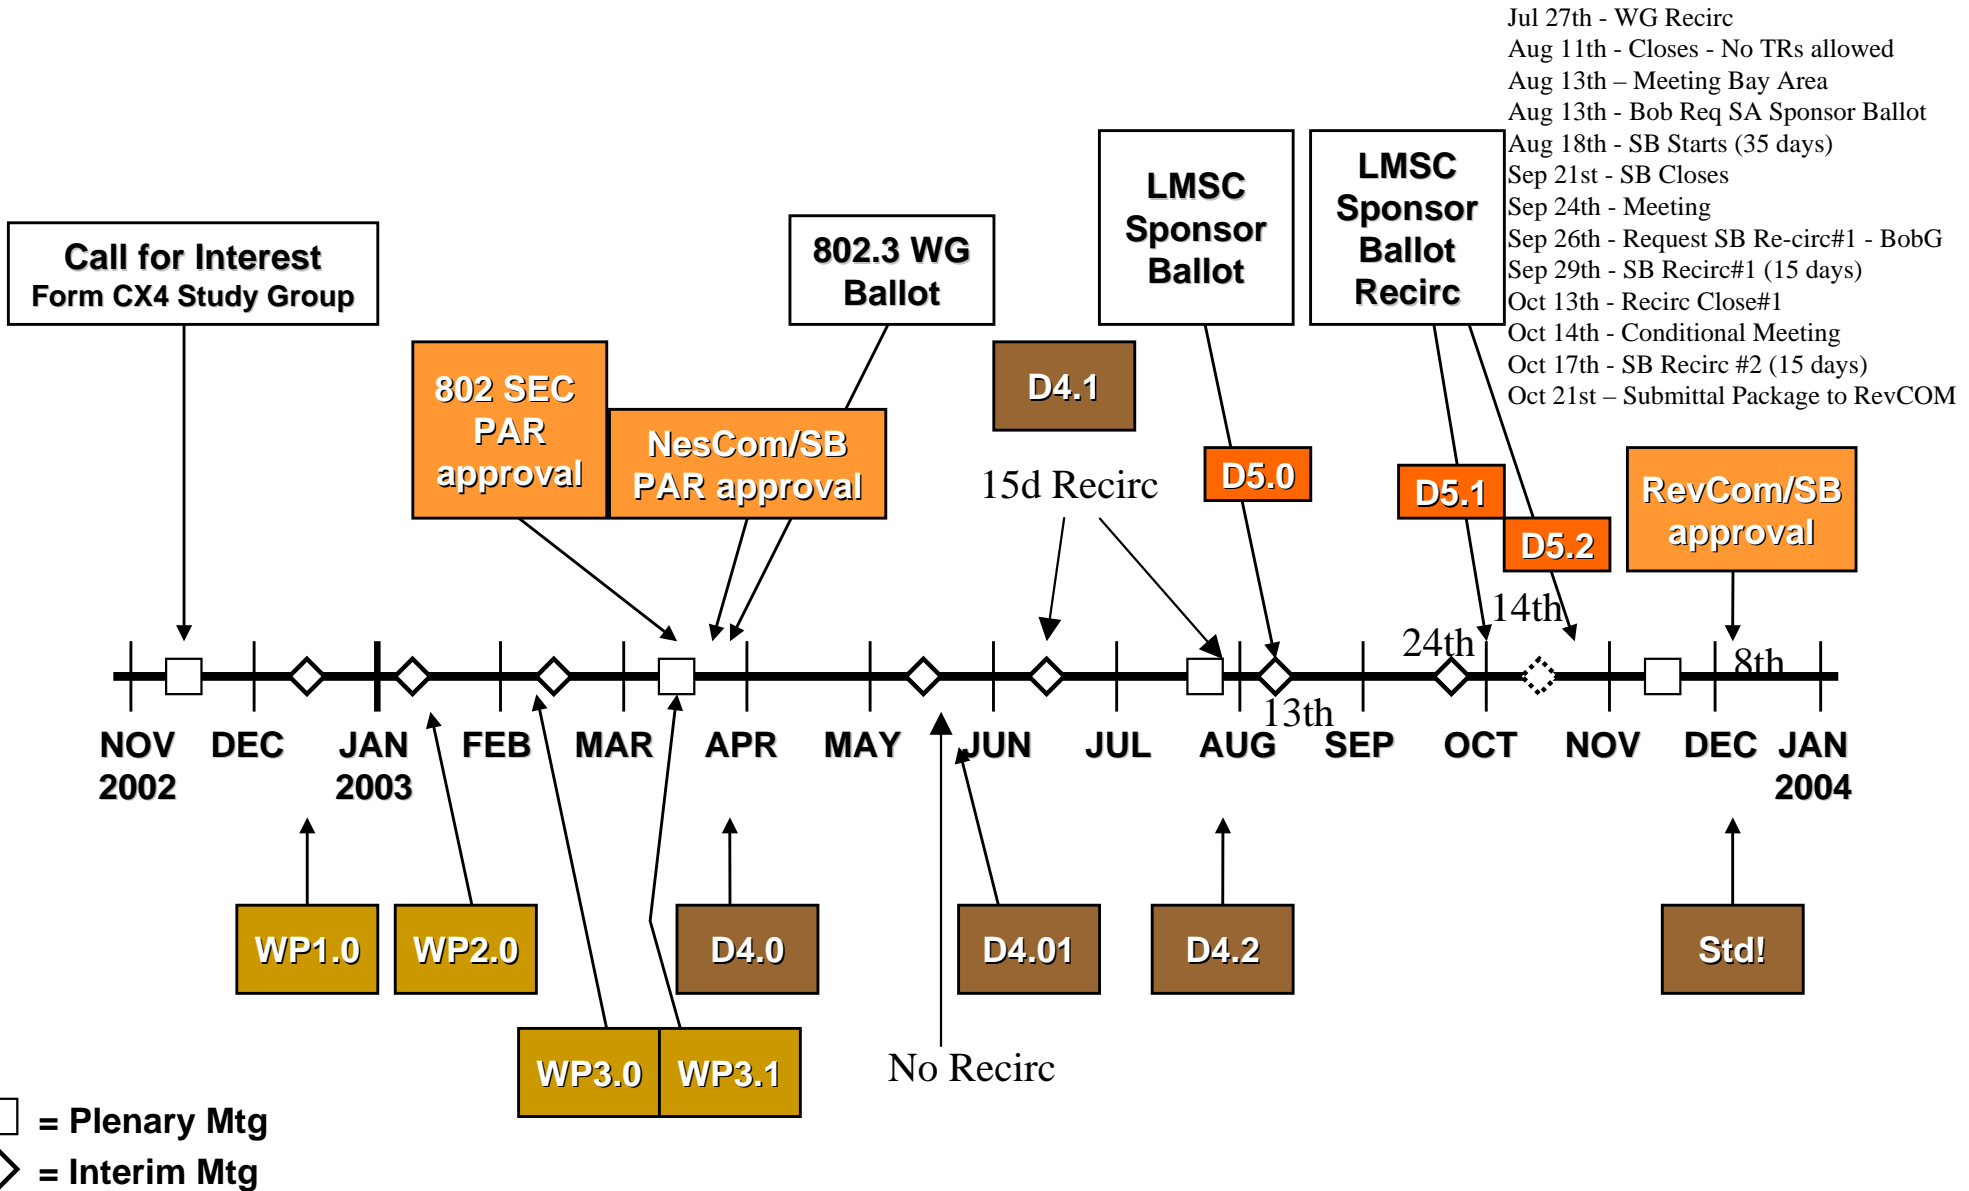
Jul 27th - WG Recirc
Aug 11th - Closes - No TRs allowed
Aug 13th – Meeting Bay Area
Aug 13th - Bob Req SA Sponsor Ballot
Aug 18th - SB Starts (35 days)
Sep 21st - SB Closes
Sep 24th - Meeting
Sep 26th - Request SB Re-circ#1 - BobG
Sep 29th - SB Recirc#1 (15 days)
Oct 13th - Recirc Close#1
Oct 14th - Conditional Meeting
Oct 17th - SB Recirc #2 (15 days)
Oct 21st – Submittal Package to RevCOM

Call for Interest
Form CX4 Study Group

802.3 WG Ballot

LMSC Sponsor Ballot

LMSC Sponsor Ballot Recirc

802 SEC PAR approval

NesCom/SB PAR approval

D4.1

15d Recirc

D5.0

D5.1

D5.2

RevCom/SB approval

14th

24th

8th

13th

NOV 2002 DEC JAN 2003 FEB MAR APR MAY JUN JUL AUG SEP OCT NOV DEC JAN 2004

WP1.0

WP2.0

D4.0

D4.01

D4.2

Std!

WP3.0

WP3.1

No Recirc

= Plenary Mtg
= Interim Mtg